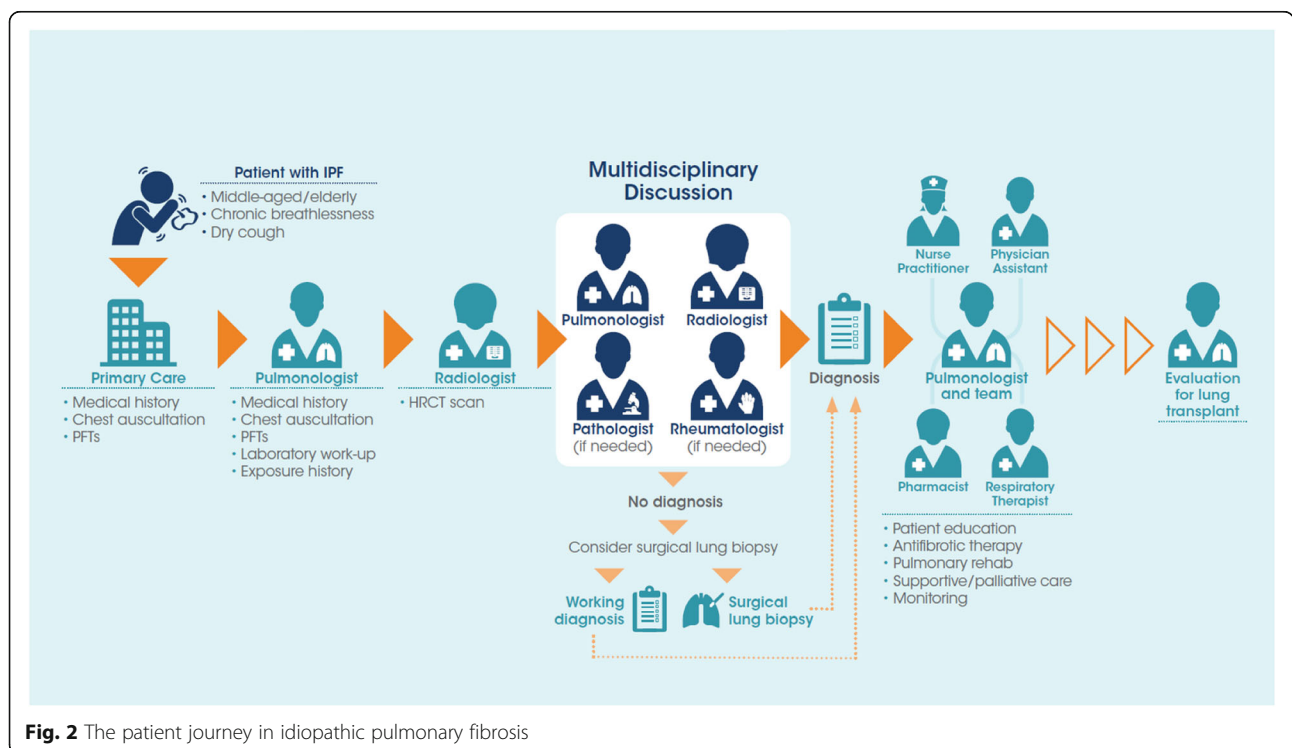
Patient with IPF
• Middle-aged/elderly
• Chronic breathlessness
• Dry cough

Primary Care
• Medical history
• Chest auscultation
• PFTs

Pulmonologist
• Medical history
• Chest auscultation
• PFTs
• Laboratory work-up
• Exposure history

Radiologist
• HRCT scan

Multidisciplinary Discussion

Pulmonologist

Radiologist

Pathologist (if needed)

Rheumatologist (if needed)

No diagnosis

Consider surgical lung biopsy

Working diagnosis

Surgical lung biopsy

Diagnosis

Nurse Practitioner

Physician Assistant

Pulmonologist and team

Pharmacist

Respiratory Therapist

• Patient education
• Antifibrotic therapy
• Pulmonary rehab
• Supportive/palliative care
• Monitoring

Evaluation for lung transplant

Fig. 2 The patient journey in idiopathic pulmonary fibrosis